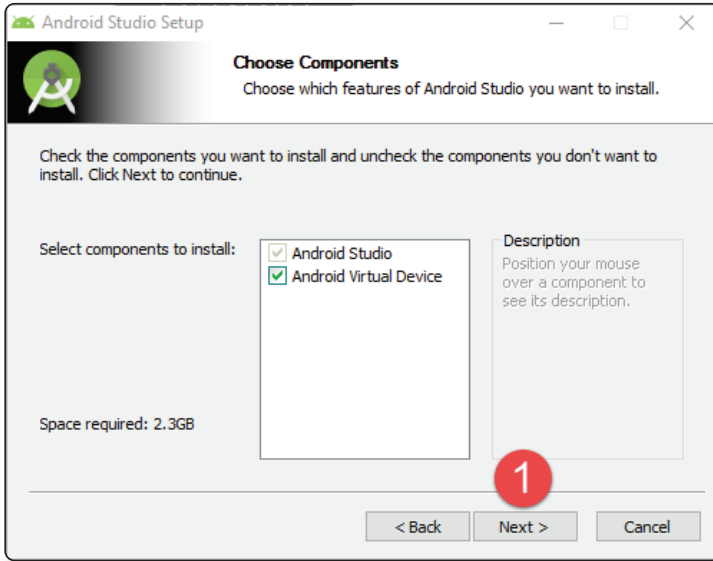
Android Studio Setup

Choose Components

Choose which features of Android Studio you want to install.

Check the components you want to install and uncheck the components you don't want to install. Click Next to continue.

Select components to install:

Android Studio
Android Virtual Device

Description

Position your mouse over a component to see its description.

Space required: 2.3GB

1

< Back

Next >

Cancel